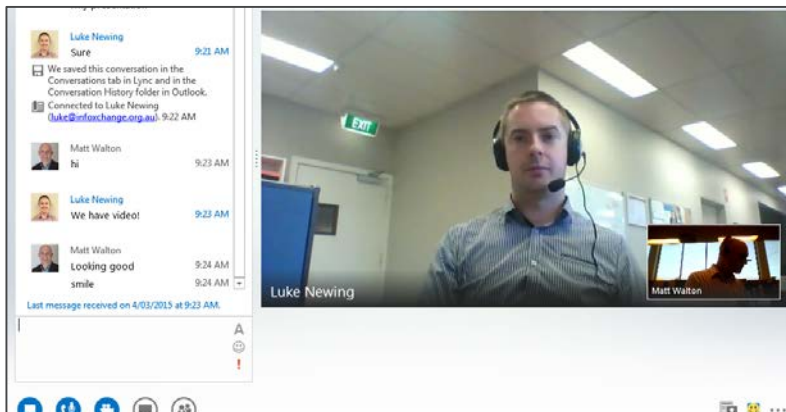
Luke Newing
Sure
9:21 AM

We saved this conversation in the Conversations tab in Lync and in the Conversation History folder in Outlook.
Connected to Luke Newing (luke@infoxchange.org.au). 9:22 AM

Matt Walton
hi
9:23 AM

Luke Newing
We have video!
9:23 AM

Matt Walton
Looking good
9:24 AM
smile
9:24 AM

Last message received on 4/03/2015 at 9:23 AM.

A
!

EXIT

Luke Newing

Matt Walton